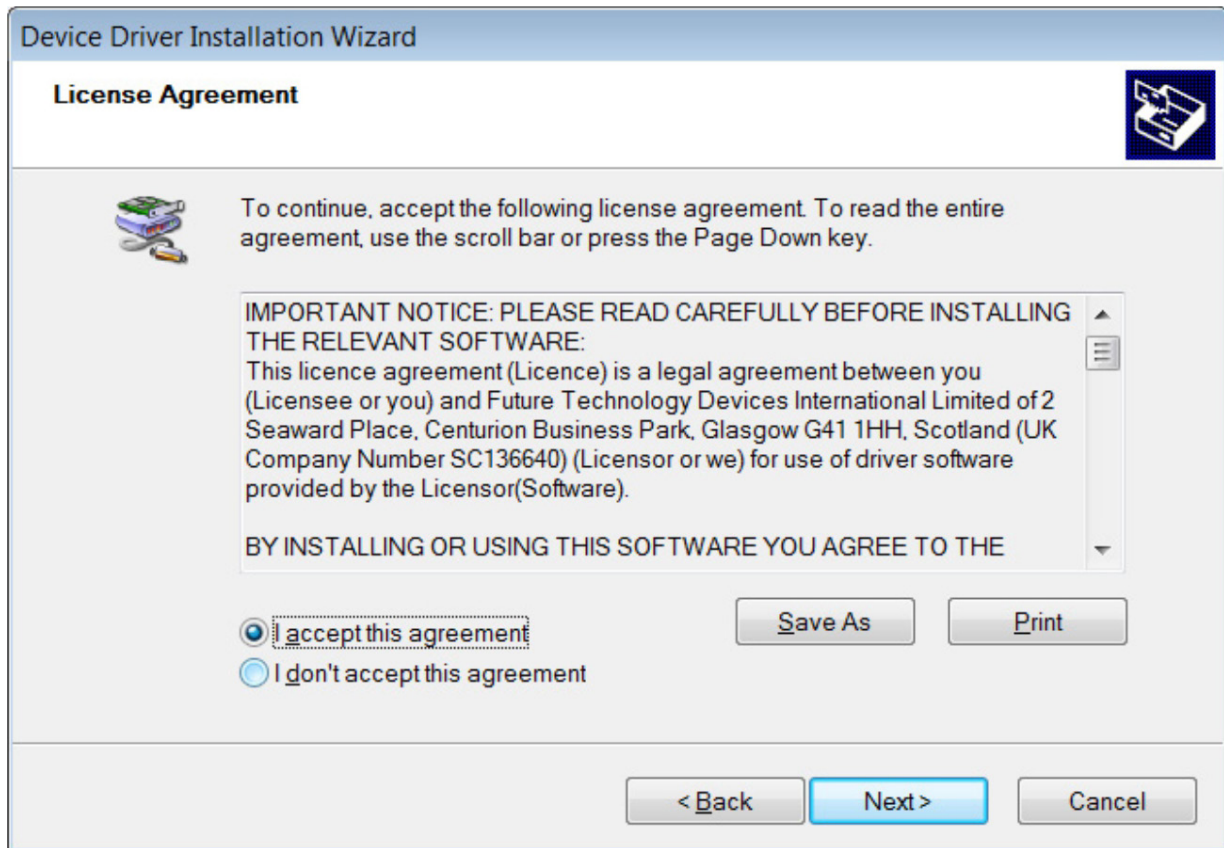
Device Driver Installation Wizard

License Agreement

To continue, accept the following license agreement. To read the entire agreement, use the scroll bar or press the Page Down key.

IMPORTANT NOTICE: PLEASE READ CAREFULLY BEFORE INSTALLING THE RELEVANT SOFTWARE:
This licence agreement (Licence) is a legal agreement between you (Licensee or you) and Future Technology Devices International Limited of 2 Seaward Place, Centurion Business Park, Glasgow G41 1HH, Scotland (UK Company Number SC136640) (Licensor or we) for use of driver software provided by the Licensor(Software).

BY INSTALLING OR USING THIS SOFTWARE YOU AGREE TO THE

I accept this agreement
I don't accept this agreement

Save As
Print

< Back
Next >
Cancel